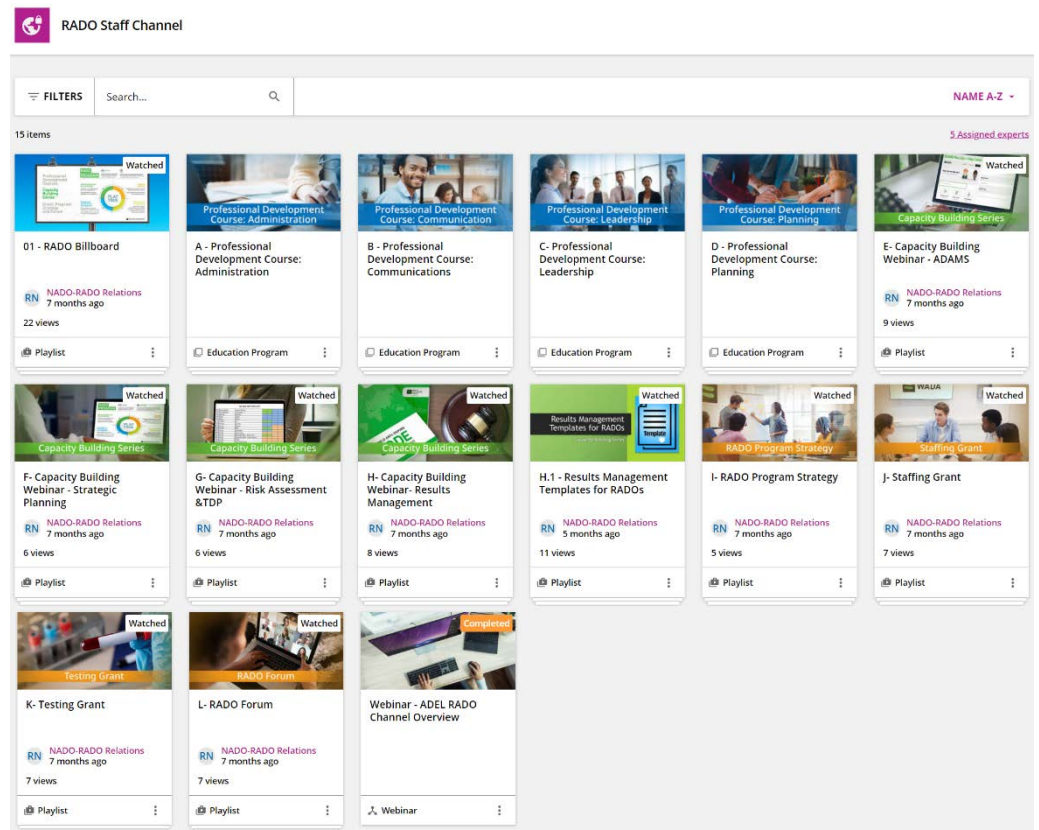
RADO Staff Channel

FILTERS

Search...

NAME A-Z

15 items

5 Assigned experts

Watched

01 - RADO Billboard

RN NADO-RADO Relations
7 months ago

22 views

Playlist

Professional Development Course: Administration

A - Professional Development Course: Administration

Education Program

Professional Development Course: Communication

B - Professional Development Course: Communications

Education Program

Professional Development Course: Leadership

C- Professional Development Course: Leadership

Education Program

Professional Development Course: Planning

D - Professional Development Course: Planning

Education Program

Watched

Capacity Building Series

E- Capacity Building Webinar - ADAMS

RN NADO-RADO Relations
7 months ago

9 views

Playlist

Watched

Capacity Building Series

F- Capacity Building Webinar - Strategic Planning

RN NADO-RADO Relations
7 months ago

6 views

Playlist

Watched

Capacity Building Series

G- Capacity Building Webinar - Risk Assessment &TDP

RN NADO-RADO Relations
7 months ago

6 views

Playlist

Watched

Capacity Building Series

H- Capacity Building Webinar- Results Management

RN NADO-RADO Relations
7 months ago

8 views

Playlist

Watched

Results Management Templates for RADOs

Template

H.1 - Results Management Templates for RADOs

RN NADO-RADO Relations
5 months ago

11 views

Playlist

Watched

RADO Program Strategy

I- RADO Program Strategy

RN NADO-RADO Relations
7 months ago

5 views

Playlist

Watched

WADA

Staffing Grant

J- Staffing Grant

RN NADO-RADO Relations
7 months ago

7 views

Playlist

Watched

Testing Grant

K- Testing Grant

RN NADO-RADO Relations
7 months ago

7 views

Playlist

Watched

RADO Forum

L- RADO Forum

RN NADO-RADO Relations
7 months ago

7 views

Playlist

Completed

Webinar - ADEL RADO Channel Overview

Webinar